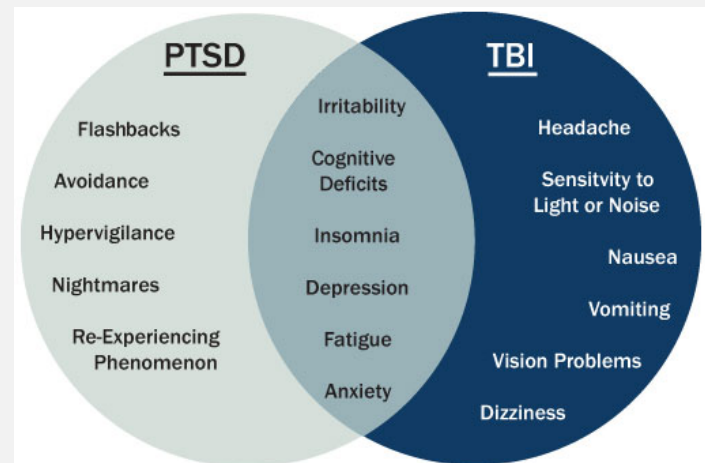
PTSD

Flashbacks

Avoidance

Hypervigilance

Nightmares

Re-Experiencing Phenomenon

Irritability

Cognitive Deficits

Insomnia

Depression

Fatigue

Anxiety

TBI

Headache

Sensitvity to Light or Noise

Nausea

Vomiting

Vision Problems

Dizziness